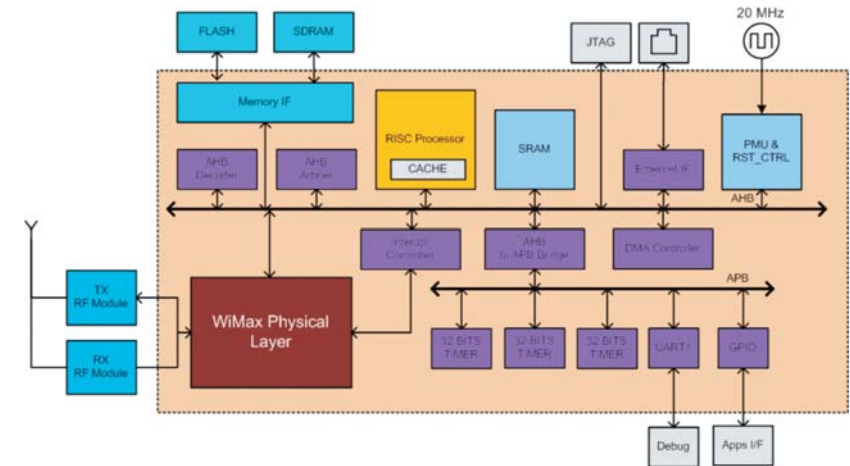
FLASH

SDRAM

JTAG

20 MHz

Memory IF

RISC Processor

CACHE

SRAM

Ethernet IF

PMU & RST_CTRL

AHB Decoder

AHB Arbiter

AHB

Interupt Controller

AHB to APB Bridge

DMA Controller

APB

TX RF Module

RX RF Module

WiMax Physical Layer

32 BITS TIMER

32 BITS TIMER

32 BITS TIMER

UART1

GPIO

Debug

Apps I/F